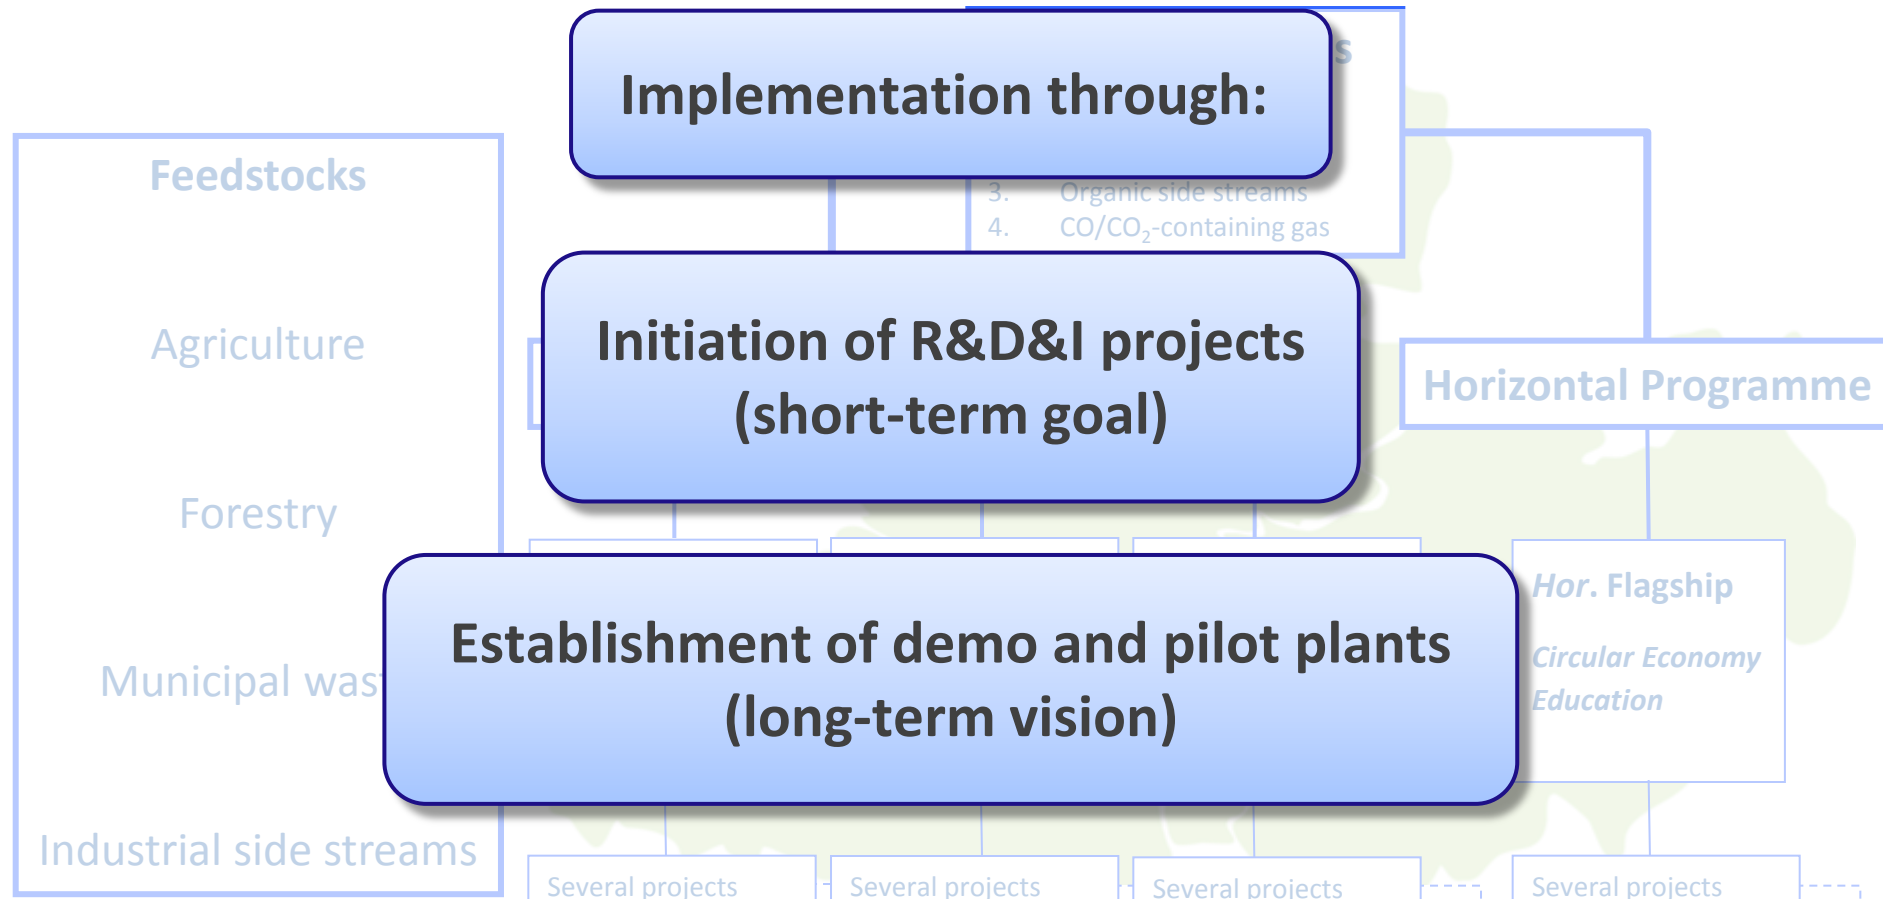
Implementation through:

Feedstocks

Agriculture

Forestry

Municipal was

Industrial side streams

3. Organic side streams
4. CO/$CO_2$-containing gas

Initiation of R&D&I projects (short-term goal)

Horizontal Programme

Establishment of demo and pilot plants (long-term vision)

Hor. Flagship

Circular Economy Education

Several projects

Several projects

Several projects

Several projects